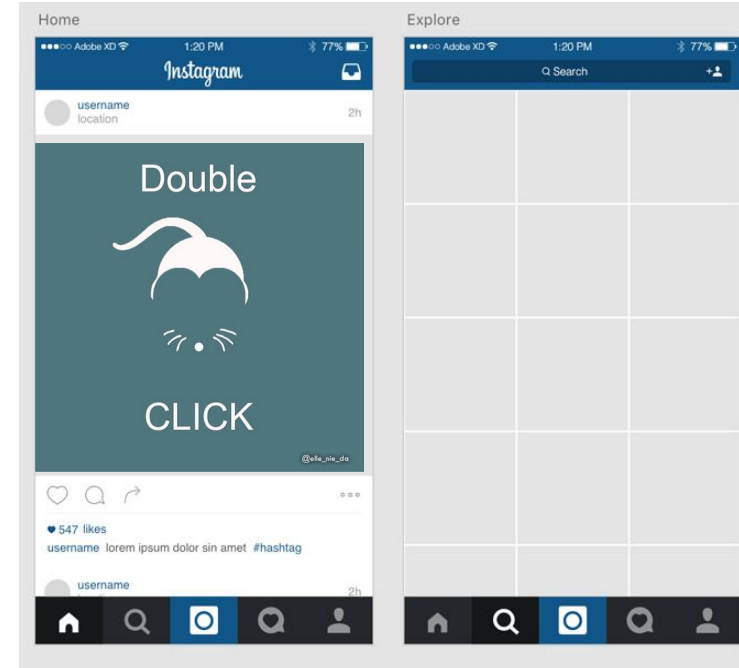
Home

●●●○○ Adobe XD 1:20 PM 77%

Instagram

username
location

2h

Double

CLICK

@elle_nie_da

547 likes
username lorem ipsum dolor sin amet #hashtag

username

2h

Explore

●●●○○ Adobe XD 1:20 PM 77%

Search